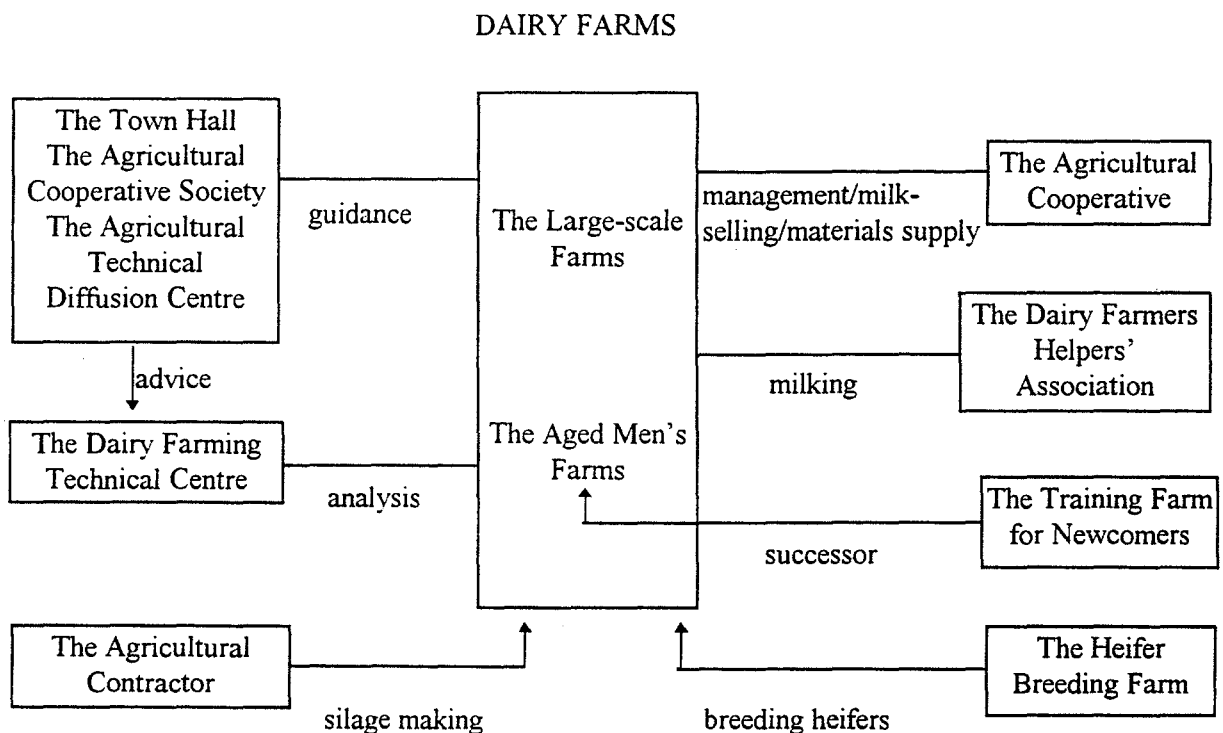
DAIRY FARMS

The Town Hall
The Agricultural Cooperative Society
The Agricultural Technical Diffusion Centre

guidance

The Large-scale Farms

management/milk-selling/materials supply

The Agricultural Cooperative

advice

The Dairy Farmers Helpers' Association

milking

The Dairy Farming Technical Centre

The Aged Men's Farms

analysis

The Training Farm for Newcomers

successor

The Agricultural Contractor

The Heifer Breeding Farm

silage making

breeding heifers